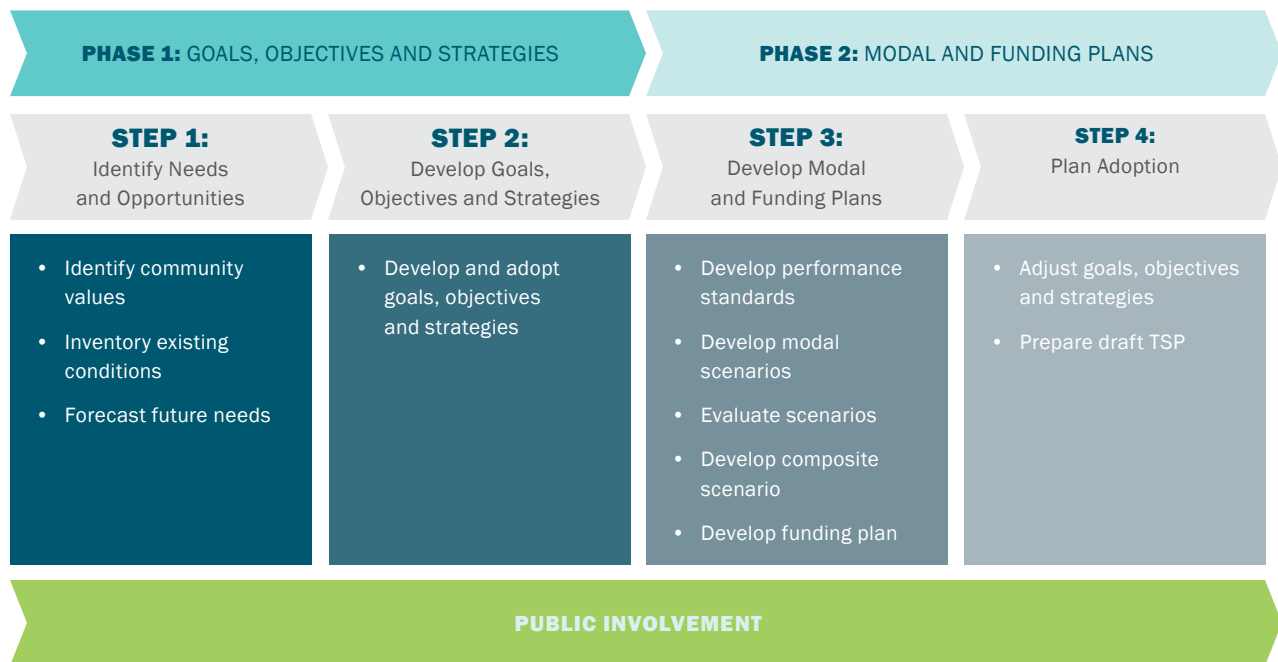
PHASE 1: GOALS, OBJECTIVES AND STRATEGIES

PHASE 2: MODAL AND FUNDING PLANS

STEP 1:
Identify Needs and Opportunities

STEP 2:
Develop Goals, Objectives and Strategies

STEP 3:
Develop Modal and Funding Plans

STEP 4:
Plan Adoption

• Identify community values
• Inventory existing conditions
• Forecast future needs

• Develop and adopt goals, objectives and strategies

• Develop performance standards
• Develop modal scenarios
• Evaluate scenarios
• Develop composite scenario
• Develop funding plan

• Adjust goals, objectives and strategies
• Prepare draft TSP

PUBLIC INVOLVEMENT